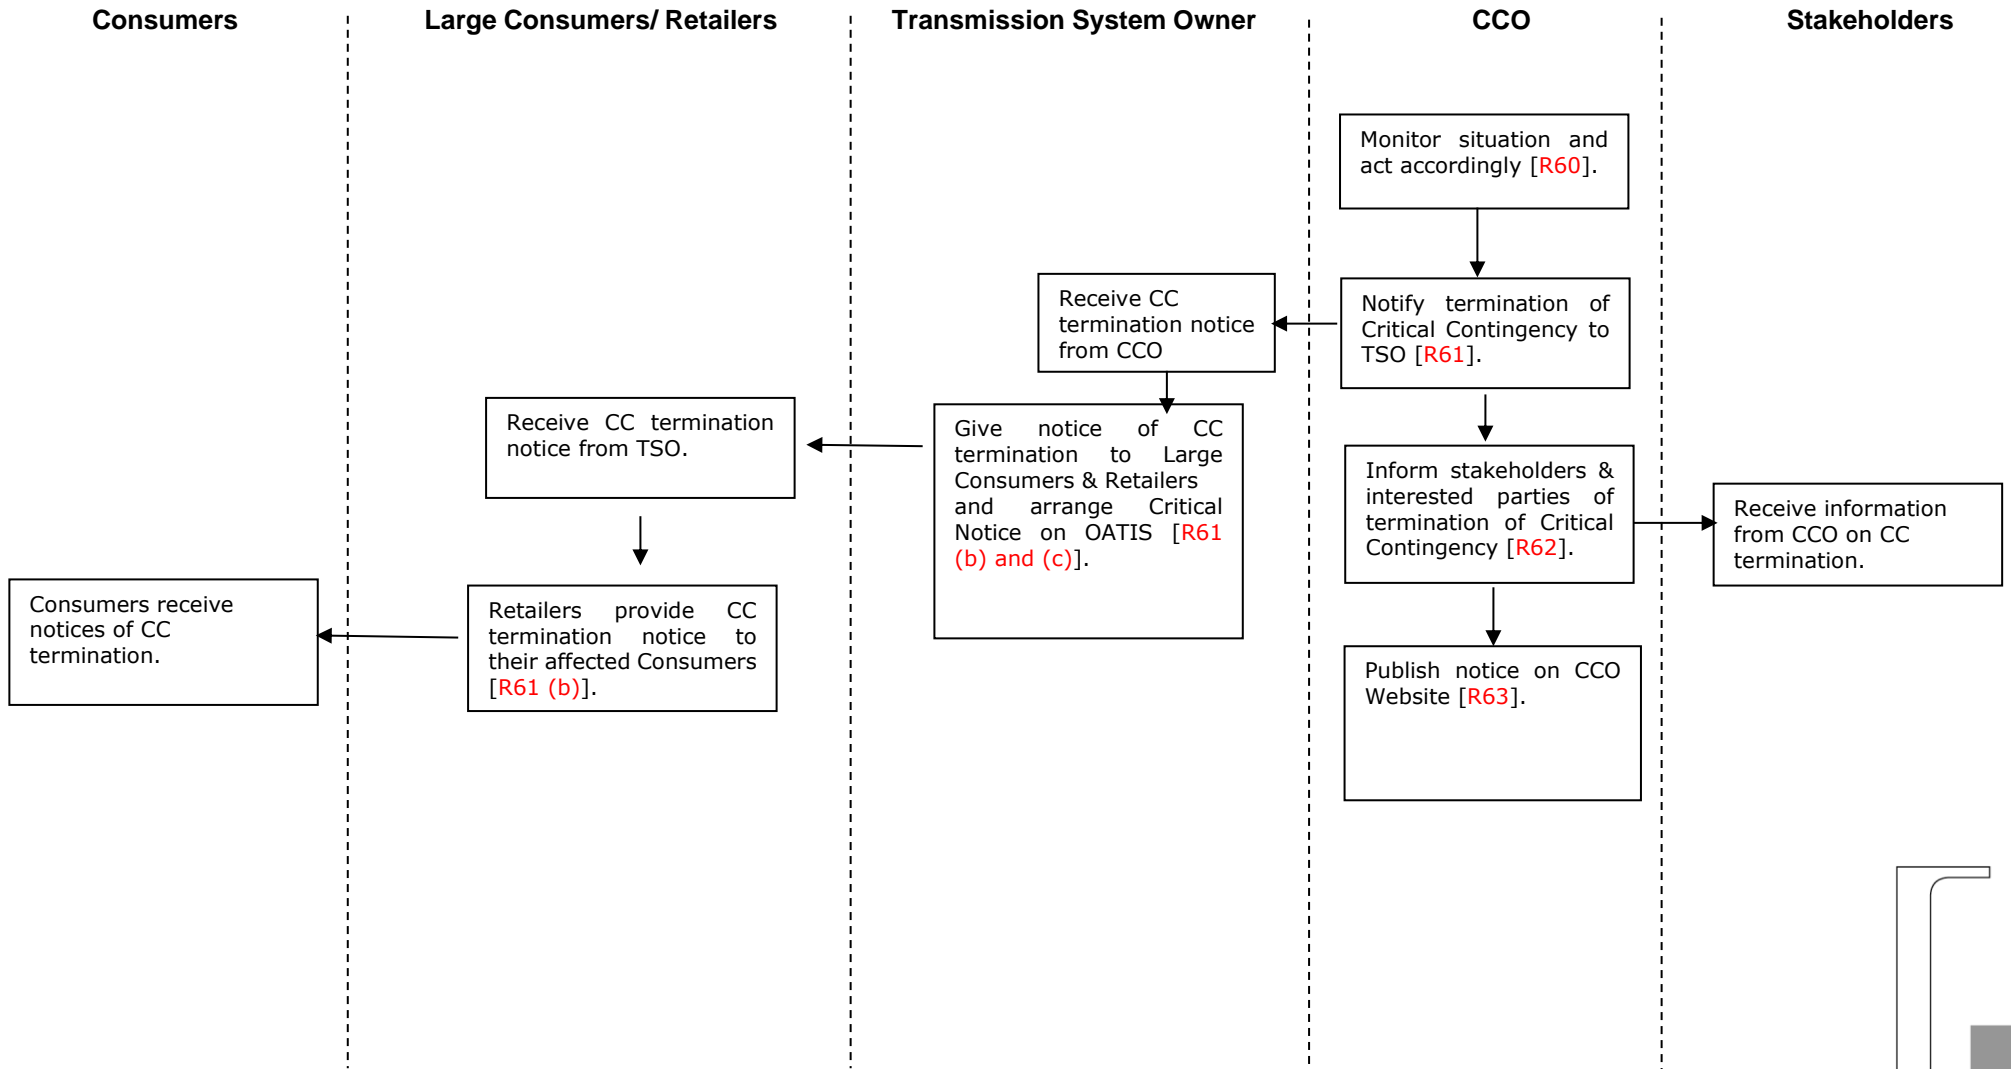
Consumers

Large Consumers/ Retailers

Transmission System Owner

CCO

Stakeholders

Monitor situation and act accordingly [R60].

Notify termination of Critical Contingency to TSO [R61].

Receive CC termination notice from CCO

Give notice of CC termination to Large Consumers & Retailers and arrange Critical Notice on OATIS [R61 (b) and (c)].

Receive CC termination notice from TSO.

Retailers provide CC termination notice to their affected Consumers [R61 (b)].

Consumers receive notices of CC termination.

Inform stakeholders & interested parties of termination of Critical Contingency [R62].

Receive information from CCO on CC termination.

Publish notice on CCO Website [R63].